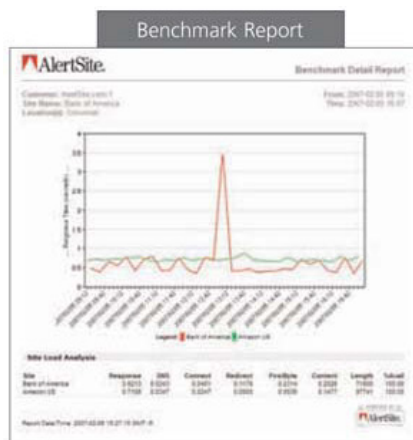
Benchmark Report

AlertSite.

Benchmark Detail Report

Customer: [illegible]
Site Name: Bank of America
Location(s): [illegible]

From: 2007-02-05 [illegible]
Thru: 2007-02-05 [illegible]

Response Time (seconds)

Legend: Bank of America Amazon US

Site Load Analysis

| Site | Response | DNS | Connect | Redirect | FirstByte | Content | Length | %Avail |
|---|---|---|---|---|---|---|---|---|
| Bank of America | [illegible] | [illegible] | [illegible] | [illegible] | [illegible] | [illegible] | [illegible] | 100.00 |
| Amazon US | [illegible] | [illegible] | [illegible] | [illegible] | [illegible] | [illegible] | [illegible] | 100.00 |

Report Date/Time: 2007-02-05 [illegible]

AlertSite.